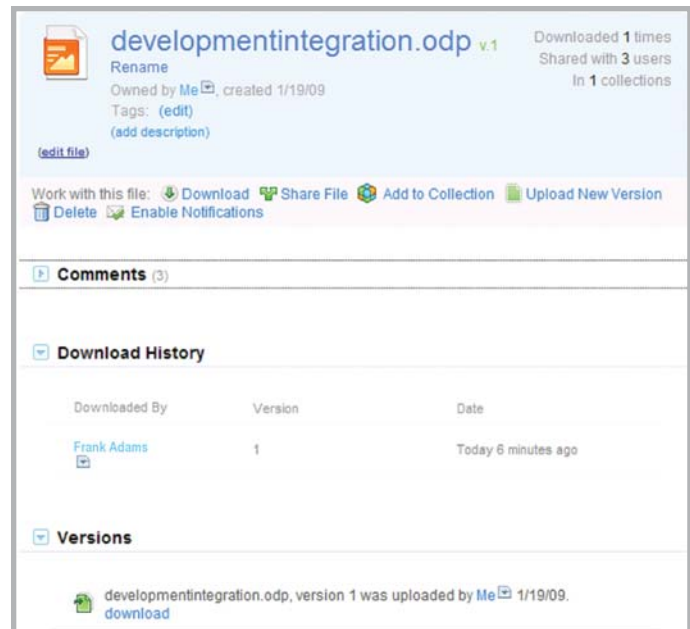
developmentintegration.odp v.1
Rename
Owned by Me, created 1/19/09
Tags: (edit)
(add description)
(edit file)

Downloaded 1 times
Shared with 3 users
In 1 collections

Work with this file: Download Share File Add to Collection Upload New Version Delete Enable Notifications

Comments (3)

Download History

| Downloaded By | Version | Date |
|---|---|---|
| Frank Adams | 1 | Today 6 minutes ago |

Versions

developmentintegration.odp, version 1 was uploaded by Me 1/19/09.
download